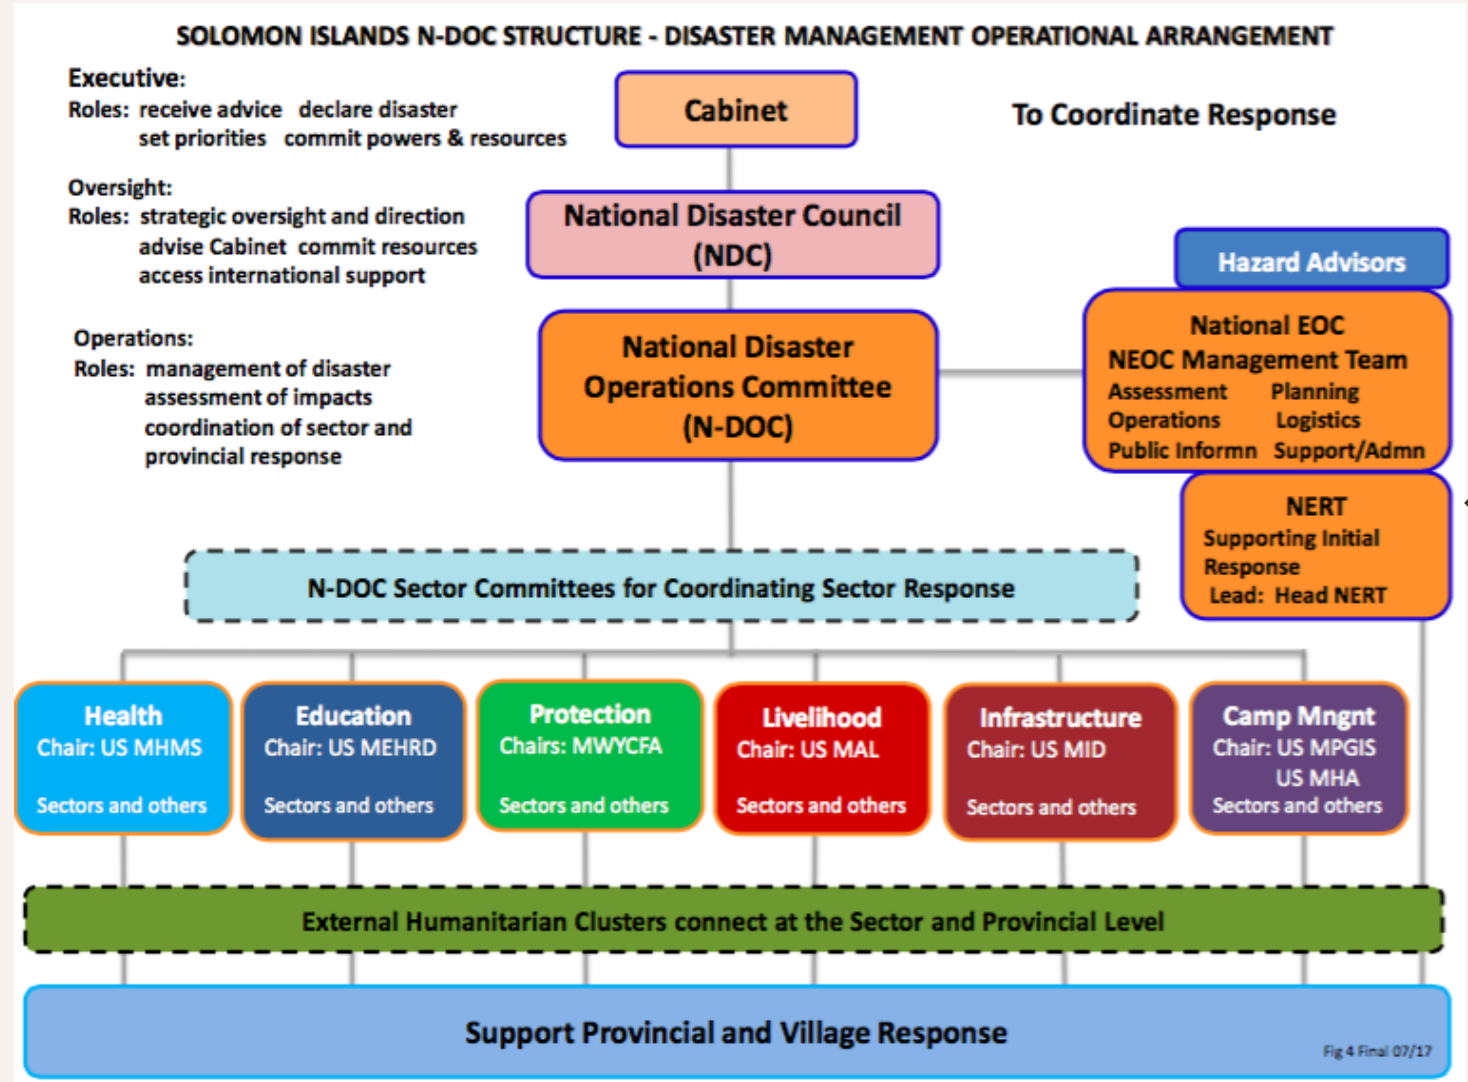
SOLOMON ISLANDS N-DOC STRUCTURE - DISASTER MANAGEMENT OPERATIONAL ARRANGEMENT

Executive:
Roles: receive advice declare disaster
set priorities commit powers & resources

Cabinet

To Coordinate Response

Oversight:
Roles: strategic oversight and direction
advise Cabinet commit resources
access international support

National Disaster Council (NDC)

Hazard Advisors

Operations:
Roles: management of disaster
assessment of impacts
coordination of sector and provincial response

National Disaster Operations Committee (N-DOC)

National EOC
NEOC Management Team
Assessment Planning
Operations Logistics
Public Informn Support/Admn

NERT
Supporting Initial Response
Lead: Head NERT

N-DOC Sector Committees for Coordinating Sector Response

Health
Chair: US MHMS
Sectors and others

Education
Chair: US MEHRD
Sectors and others

Protection
Chairs: MWYCFA
Sectors and others

Livelihood
Chair: US MAL
Sectors and others

Infrastructure
Chair: US MID
Sectors and others

Camp Mngnt
Chair: US MPGIS
US MHA
Sectors and others

External Humanitarian Clusters connect at the Sector and Provincial Level

Support Provincial and Village Response

Fig 4 Final 07/17